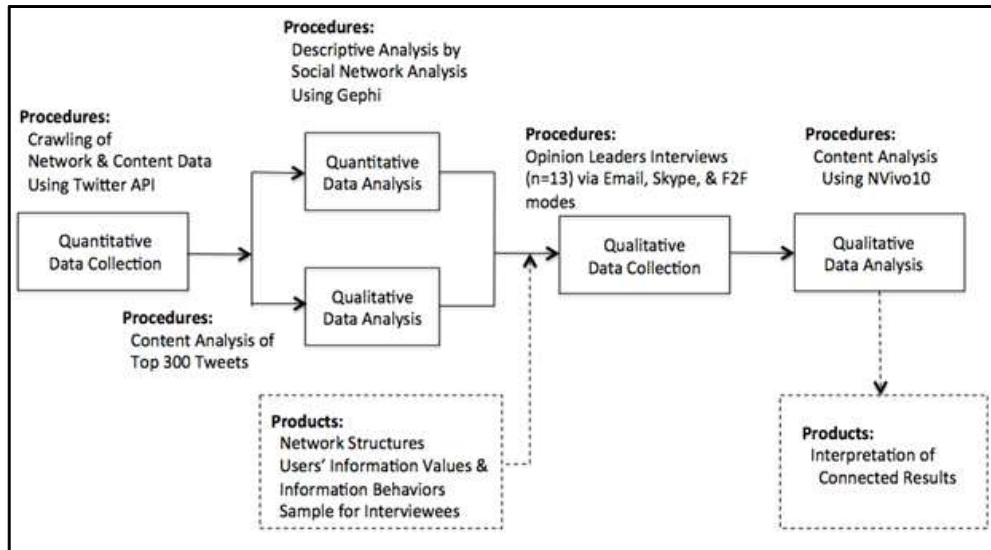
Procedures:
Crawling of Network & Content Data Using Twitter API

Quantitative Data Collection

Procedures:
Descriptive Analysis by Social Network Analysis Using Gephi

Quantitative Data Analysis

Qualitative Data Analysis

Procedures:
Content Analysis of Top 300 Tweets

Products:
Network Structures
Users' Information Values & Information Behaviors
Sample for Interviewees

Procedures:
Opinion Leaders Interviews (n=13) via Email, Skype, & F2F modes

Qualitative Data Collection

Procedures:
Content Analysis Using NVivo10

Qualitative Data Analysis

Products:
Interpretation of Connected Results